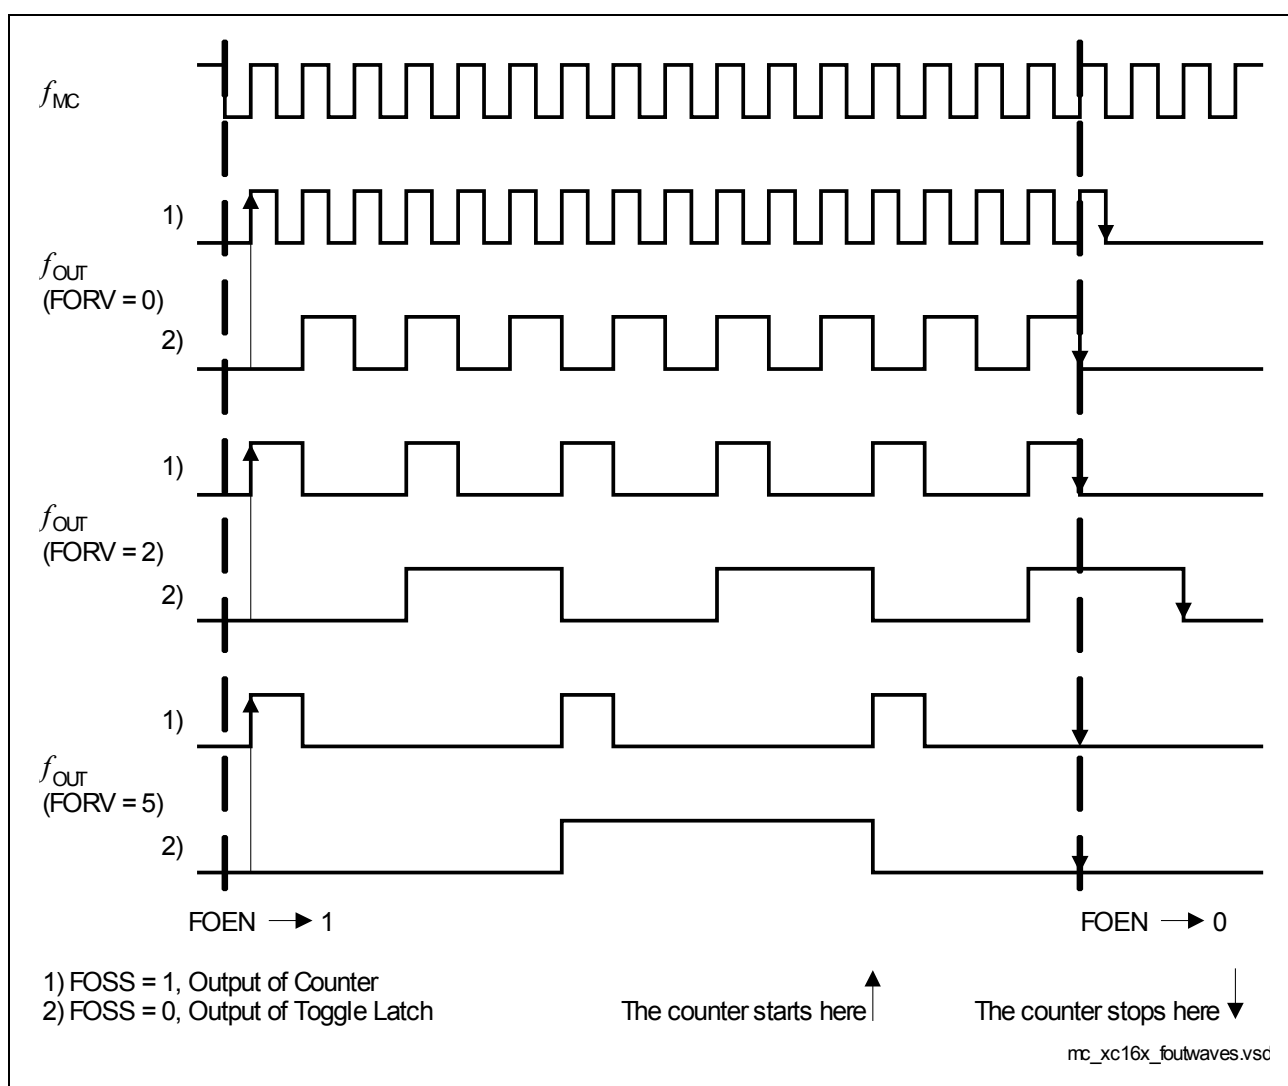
$f_{MC}$

1)

$f_{OUT}$
(FORV = 0)

2)

1)

$f_{OUT}$
(FORV = 2)

2)

1)

$f_{OUT}$
(FORV = 5)

2)

FOEN → 1

FOEN → 0

1) FOSS = 1, Output of Counter
2) FOSS = 0, Output of Toggle Latch

The counter starts here

The counter stops here

mc_xc16x_foutwaves.vsd